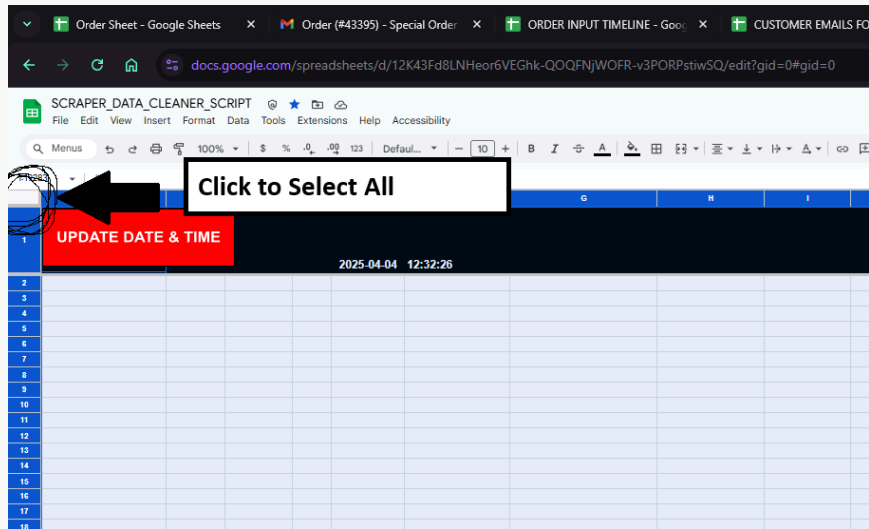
Order Sheet - Google Sheets
Order (#43395) - Special Order
ORDER INPUT TIMELINE - Goog
CUSTOMER EMAILS FO

docs.google.com/spreadsheets/d/12K43Fd8LNHeor6VEGhk-QOQFNjWOFR-v3PORPstiwSQ/edit?gid=0#gid=0

SCRAPER_DATA_CLEANER_SCRIPT
File Edit View Insert Format Data Tools Extensions Help Accessibility

Menus 100% $ % .0 .00 123 Defaul... 10 B I A

Click to Select All

G H I

1
UPDATE DATE & TIME
2025-04-04 12:32:26

2
3
4
5
6
7
8
9
10
11
12
13
14
15
16
17
18